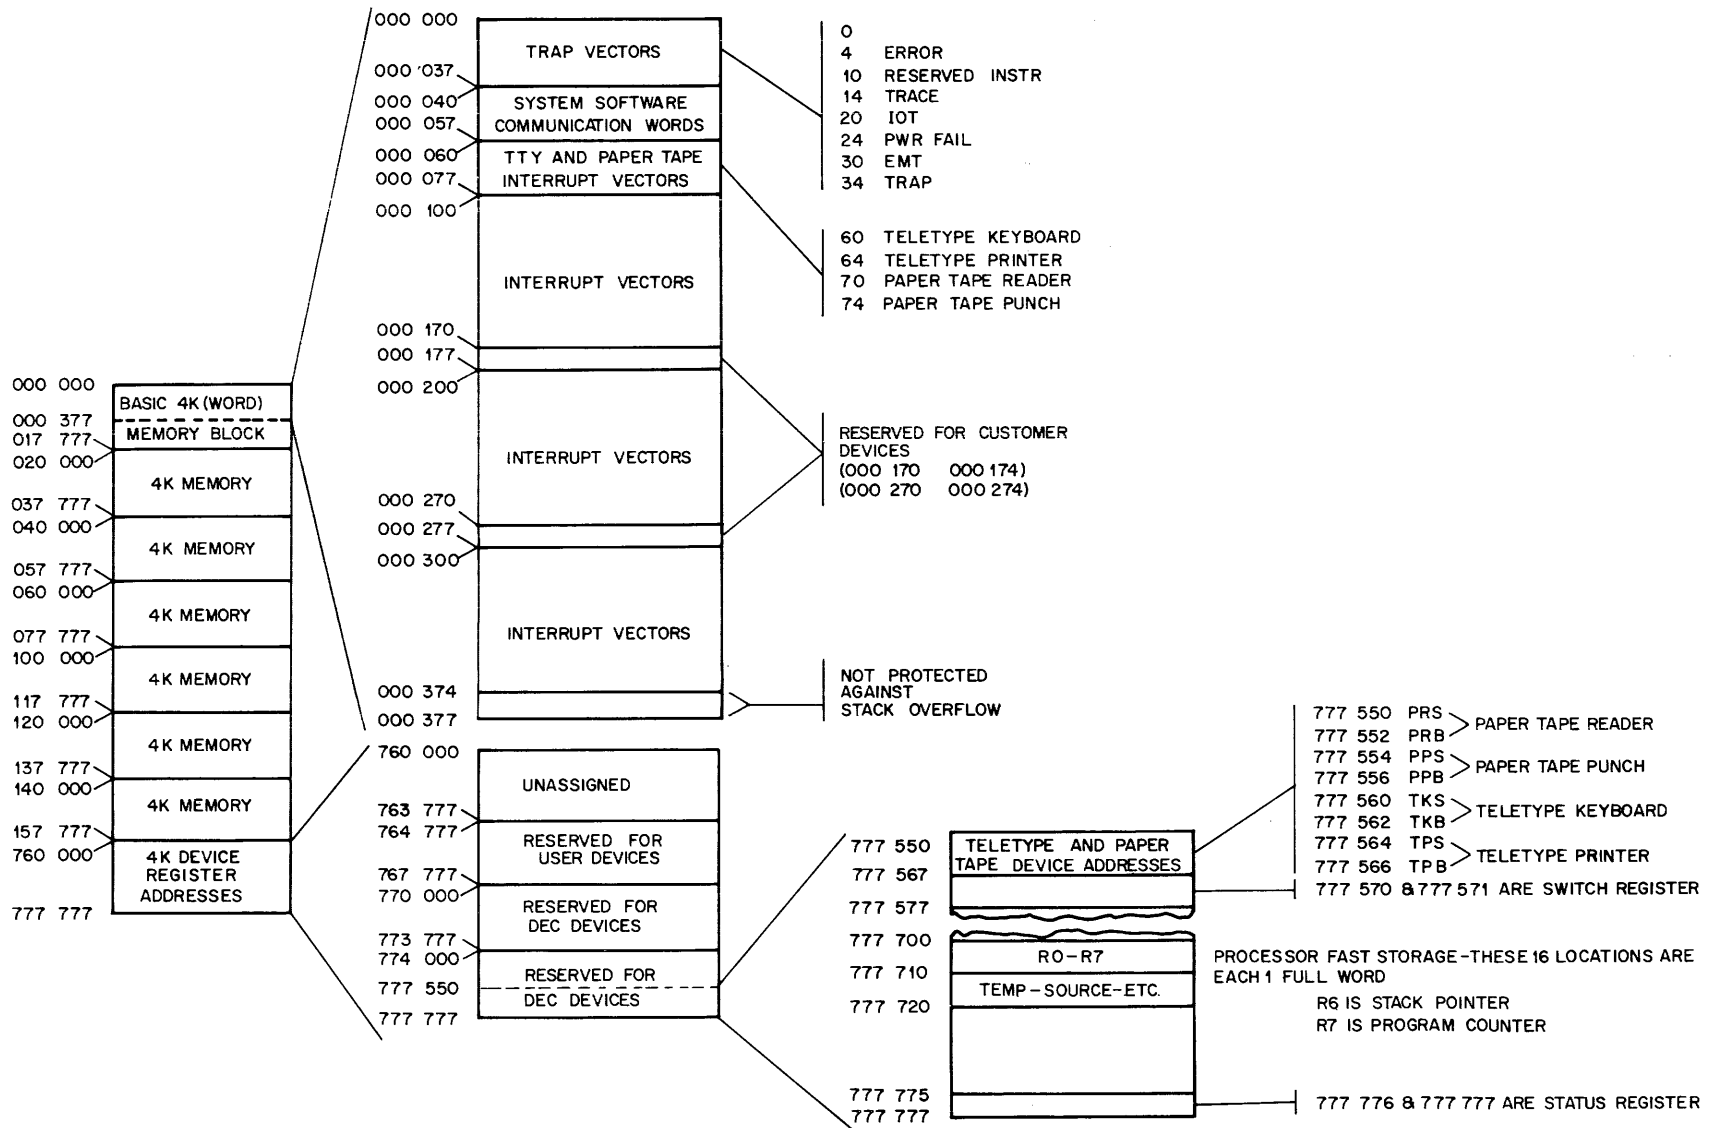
000 000
000 377
017 777
020 000
037 777
040 000
057 777
060 000
077 777
100 000
117 777
120 000
137 777
140 000
157 777
760 000
777 777

BASIC 4K (WORD)
MEMORY BLOCK
4K MEMORY
4K MEMORY
4K MEMORY
4K MEMORY
4K MEMORY
4K MEMORY
4K DEVICE REGISTER ADDRESSES

000 000
000 037
000 040
000 057
000 060
000 077
000 100
000 170
000 177
000 200
000 270
000 277
000 300
000 374
000 377

TRAP VECTORS
SYSTEM SOFTWARE COMMUNICATION WORDS
TTY AND PAPER TAPE INTERRUPT VECTORS
INTERRUPT VECTORS
INTERRUPT VECTORS
INTERRUPT VECTORS

0
4 ERROR
10 RESERVED INSTR
14 TRACE
20 IOT
24 PWR FAIL
30 EMT
34 TRAP

60 TELETYPE KEYBOARD
64 TELETYPE PRINTER
70 PAPER TAPE READER
74 PAPER TAPE PUNCH

RESERVED FOR CUSTOMER DEVICES
(000 170 000 174)
(000 270 000 274)

NOT PROTECTED AGAINST STACK OVERFLOW

760 000
763 777
764 777
767 777
770 000
773 777
774 000
777 550
777 777

UNASSIGNED
RESERVED FOR USER DEVICES
RESERVED FOR DEC DEVICES
RESERVED FOR DEC DEVICES

777 550
777 567
777 577
777 700
777 710
777 720
777 775
777 777

TELETYPE AND PAPER TAPE DEVICE ADDRESSES
R0–R7
TEMP – SOURCE – ETC.

777 550 PRS
777 552 PRB
PAPER TAPE READER
777 554 PPS
777 556 PPB
PAPER TAPE PUNCH
777 560 TKS
777 562 TKB
TELETYPE KEYBOARD
777 564 TPS
777 566 TPB
TELETYPE PRINTER

777 570 & 777 571 ARE SWITCH REGISTER

PROCESSOR FAST STORAGE – THESE 16 LOCATIONS ARE EACH 1 FULL WORD
R6 IS STACK POINTER
R7 IS PROGRAM COUNTER

777 776 & 777 777 ARE STATUS REGISTER